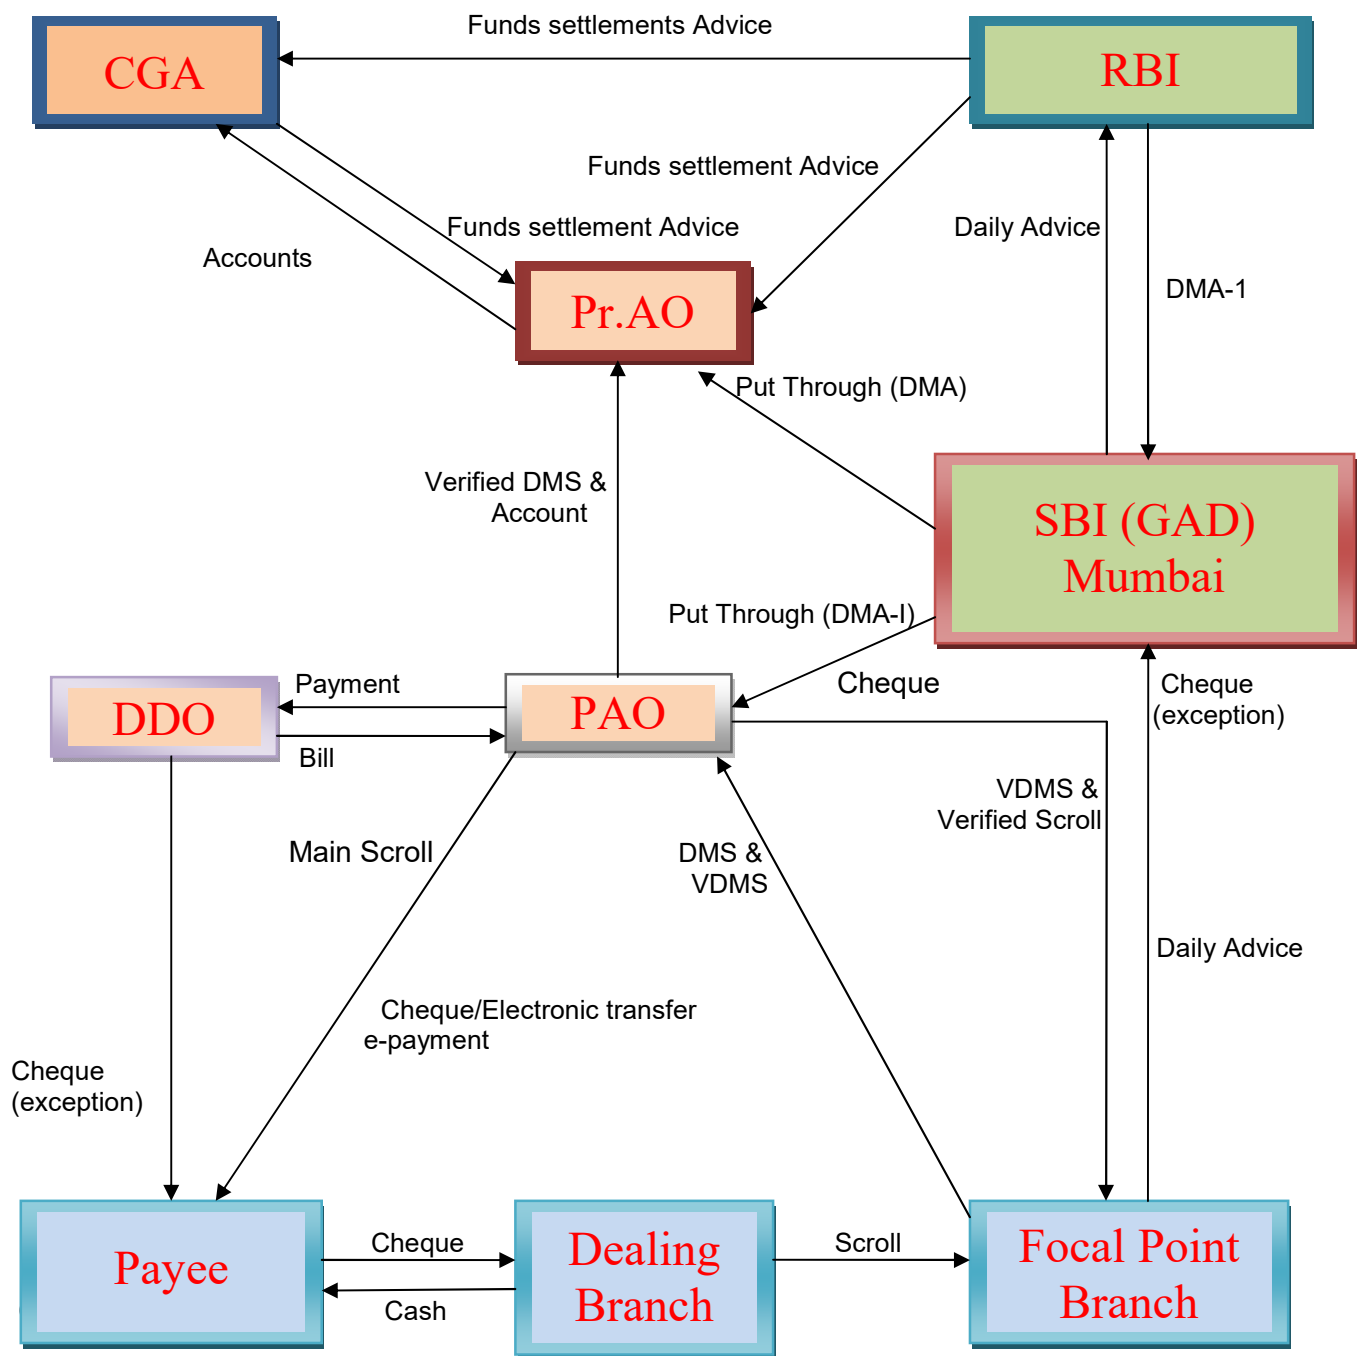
Funds settlements Advice

CGA

RBI

Funds settlement Advice

Funds settlement Advice

Daily Advice

Accounts

Pr.AO

DMA-1

Put Through (DMA)

Verified DMS & Account

SBI (GAD) Mumbai

Put Through (DMA-I)

Payment

DDO

PAO

Cheque

Cheque (exception)

Bill

VDMS & Verified Scroll

Main Scroll

DMS & VDMS

Daily Advice

Cheque/Electronic transfer e-payment

Cheque (exception)

Payee

Cheque

Cash

Dealing Branch

Scroll

Focal Point Branch